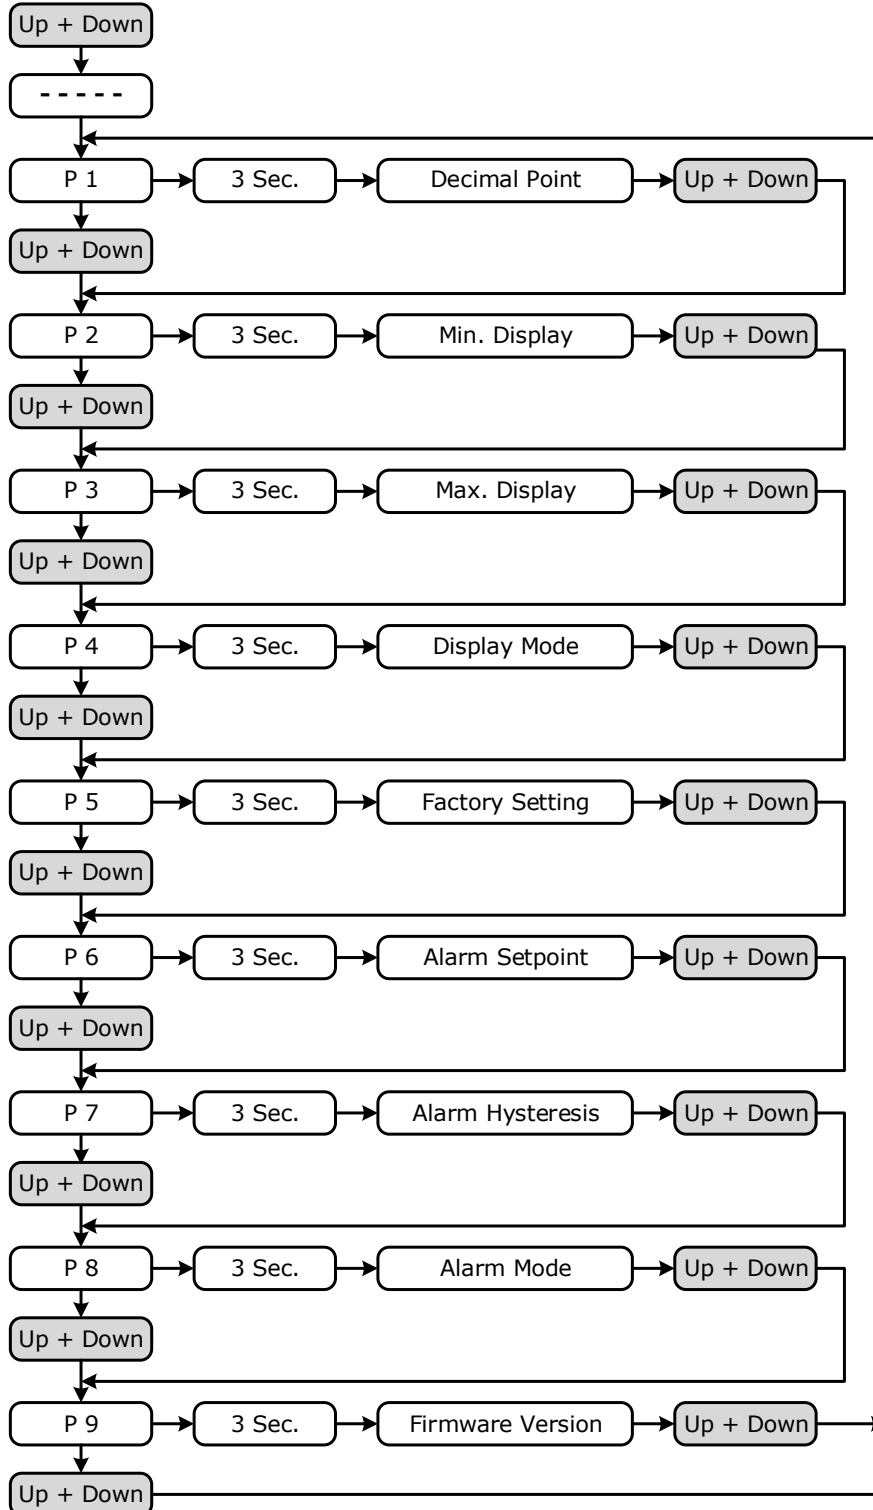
Up + Down

- - - - -

P 1
3 Sec.
Decimal Point
Up + Down

Up + Down

P 2
3 Sec.
Min. Display
Up + Down

Up + Down

P 3
3 Sec.
Max. Display
Up + Down

Up + Down

P 4
3 Sec.
Display Mode
Up + Down

Up + Down

P 5
3 Sec.
Factory Setting
Up + Down

Up + Down

P 6
3 Sec.
Alarm Setpoint
Up + Down

Up + Down

P 7
3 Sec.
Alarm Hysteresis
Up + Down

Up + Down

P 8
3 Sec.
Alarm Mode
Up + Down

Up + Down

P 9
3 Sec.
Firmware Version
Up + Down

Up + Down